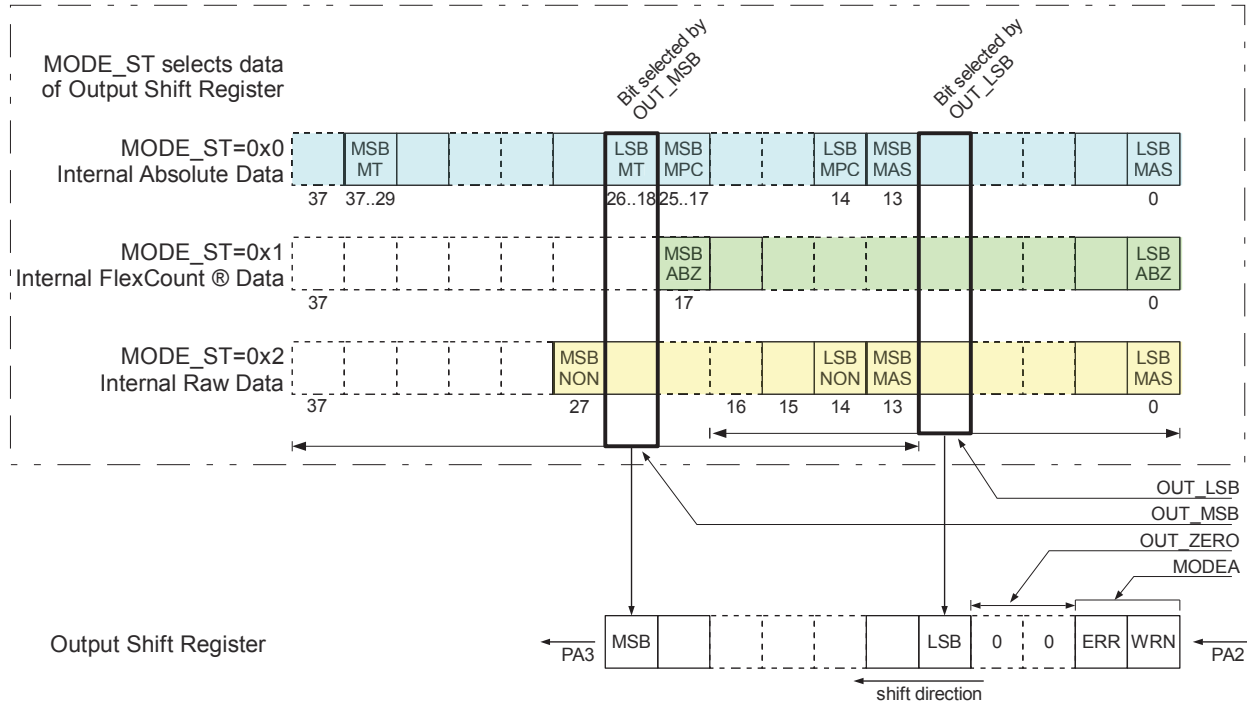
MODE_ST selects data of Output Shift Register

Bit selected by OUT_MSB

Bit selected by OUT_LSB

MODE_ST=0x0
Internal Absolute Data

MSB MT
LSB MT
MSB MPC
LSB MPC
MSB MAS
LSB MAS

37 37..29 26..18 25..17 14 13 0

MODE_ST=0x1
Internal FlexCount ® Data

MSB ABZ
LSB ABZ

37 17 0

MODE_ST=0x2
Internal Raw Data

MSB NON
LSB NON
MSB MAS
LSB MAS

37 27 16 15 14 13 0

OUT_LSB
OUT_MSB
OUT_ZERO
MODEA

Output Shift Register

PA3
MSB
LSB
0
0
ERR
WRN
PA2

shift direction